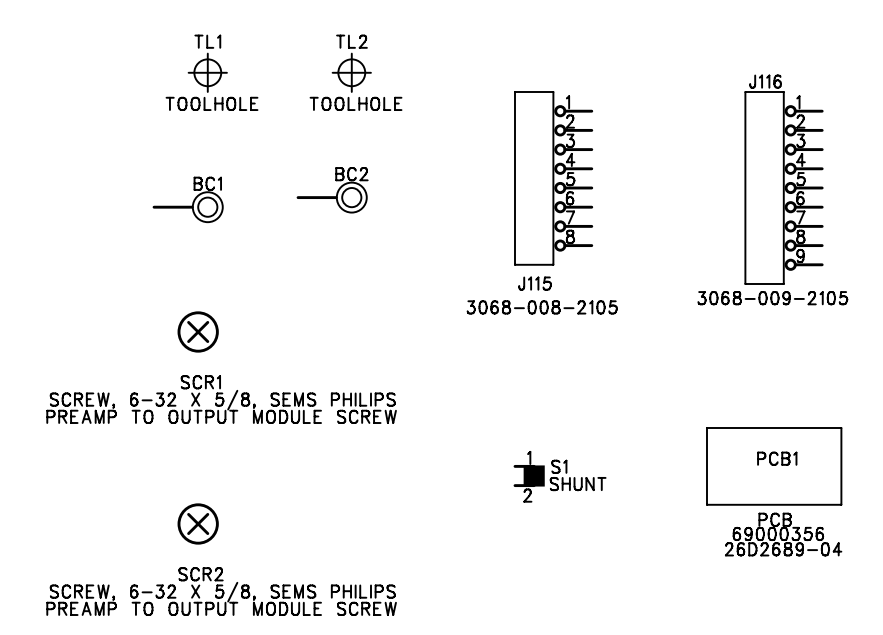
TL1
TOOLHOLE

TL2
TOOLHOLE

BC1

BC2

1
2
3
4
5
6
7
8
J115
3068-008-2105

J116
1
2
3
4
5
6
7
8
9
3068-009-2105

SCR1
SCREW, 6-32 X 5/8, SEMS PHILIPS
PREAMP TO OUTPUT MODULE SCREW

1
2
S1
SHUNT

PCB1

PCB
69000356
26D2689-04

SCR2
SCREW, 6-32 X 5/8, SEMS PHILIPS
PREAMP TO OUTPUT MODULE SCREW